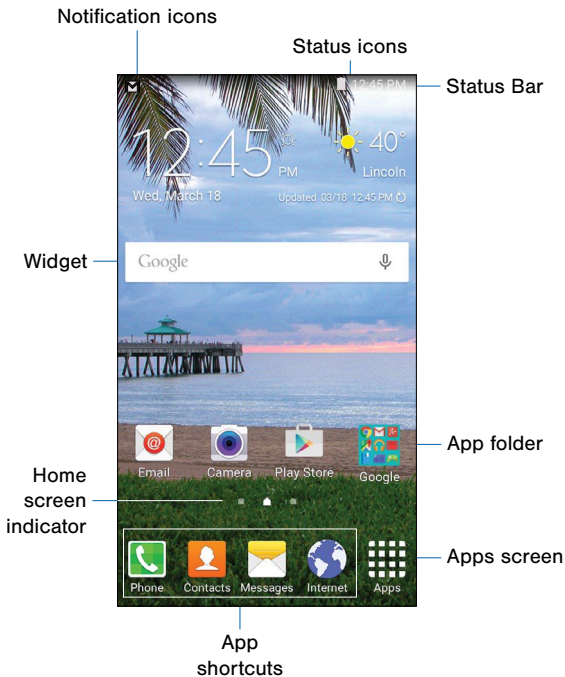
Notification icons

Status icons

12:45 PM

Status Bar

12:45 PM

40°

Lincoln

Wed, March 18

Updated 03/18 12:45 PM

Widget

Google

Email

Camera

Play Store

Google

App folder

Home screen indicator

Phone

Contacts

Messages

Internet

Apps

Apps screen

App shortcuts